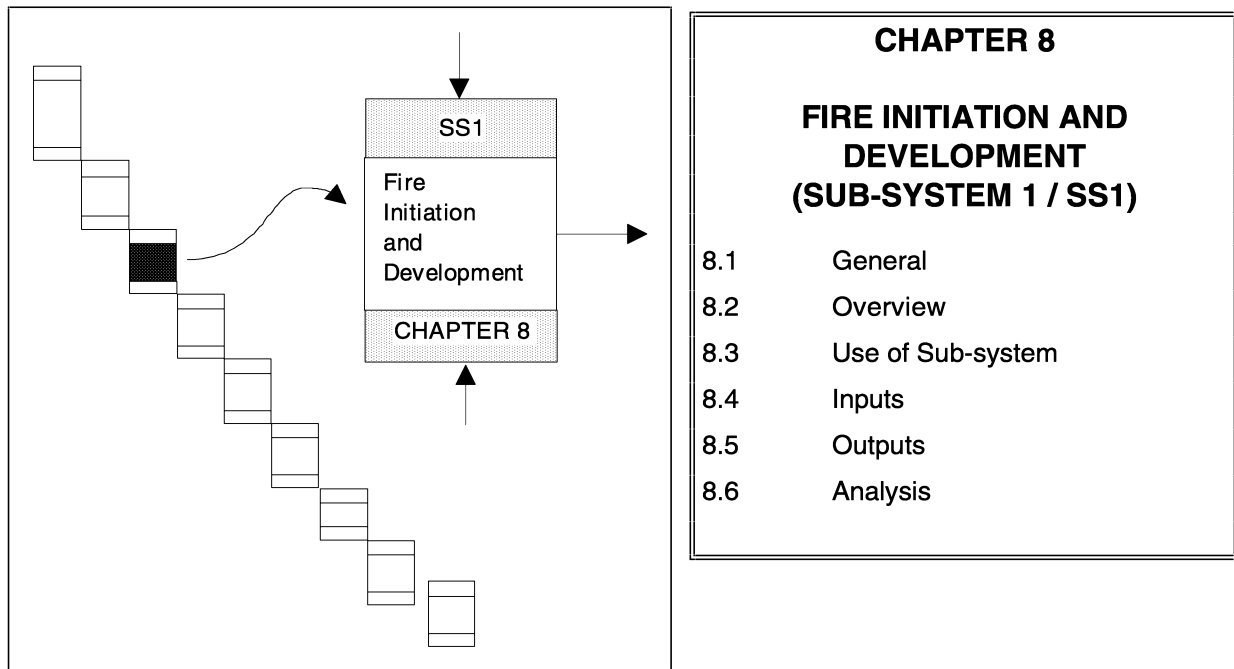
SS1

Fire Initiation and Development

CHAPTER 8

CHAPTER 8

FIRE INITIATION AND DEVELOPMENT (SUB-SYSTEM 1 / SS1)

8.1 General

8.2 Overview

8.3 Use of Sub-system

8.4 Inputs

8.5 Outputs

8.6 Analysis